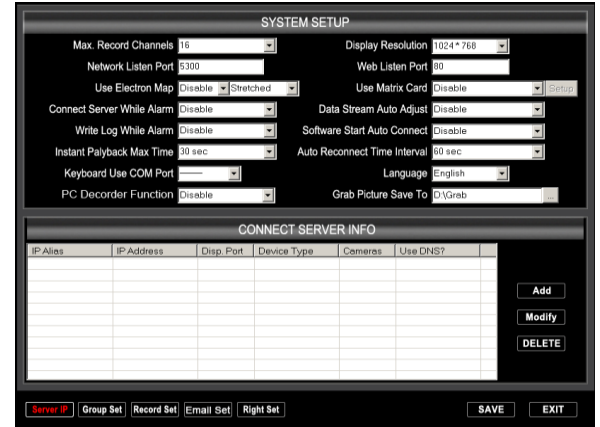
SYSTEM SETUP

Max. Record Channels 16
Network Listen Port 5300
Use Electron Map Disable Stretched
Connect Server While Alarm Disable
Write Log While Alarm Disable
Instant Palyback Max Time 30 sec
Keyboard Use COM Port ——
PC Decorder Function Disable

Display Resolution 1024*768
Web Listen Port 80
Use Matrix Card Disable Setup
Data Stream Auto Adjust Disable
Software Start Auto Connect Disable
Auto Reconnect Time Interval 60 sec
Language English
Grab Picture Save To D:\Grab ...

CONNECT SERVER INFO

| IP Alias | IP Address | Disp. Port | Device Type | Cameras | Use DNS? |
|---|---|---|---|---|---|

Add
Modify
DELETE

Server IP Group Set Record Set Email Set Right Set SAVE EXIT